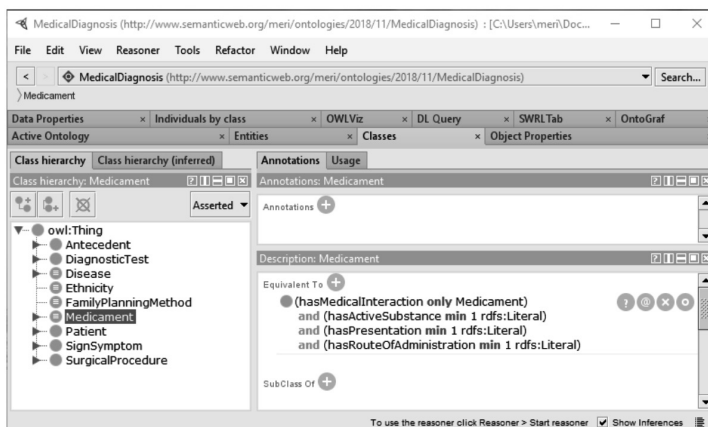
MedicalDiagnosis (http://www.semanticweb.org/meri/ontologies/2018/11/MedicalDiagnosis) : [C:\Users\meri\Doc...

File Edit View Reasoner Tools Refactor Window Help

< > MedicalDiagnosis (http://www.semanticweb.org/meri/ontologies/2018/11/MedicalDiagnosis) Search...

Medicament

Data Properties × Individuals by class × OWLViz × DL Query × SWRLTab × OntoGraf

Active Ontology × Entities × Classes × Object Properties

Class hierarchy | Class hierarchy (inferred)

Class hierarchy: Medicament

Asserted

owl:Thing
Antecedent
DiagnosticTest
Disease
Ethnicity
FamilyPlanningMethod
Medicament
Patient
SignSymptom
SurgicalProcedure

Annotations | Usage

Annotations: Medicament

Annotations

Description: Medicament

Equivalent To

(hasMedicalInteraction only Medicament)
and (hasActiveSubstance min 1 rdfs:Literal)
and (hasPresentation min 1 rdfs:Literal)
and (hasRouteOfAdministration min 1 rdfs:Literal)

SubClass Of

To use the reasoner click Reasoner > Start reasoner Show Inferences